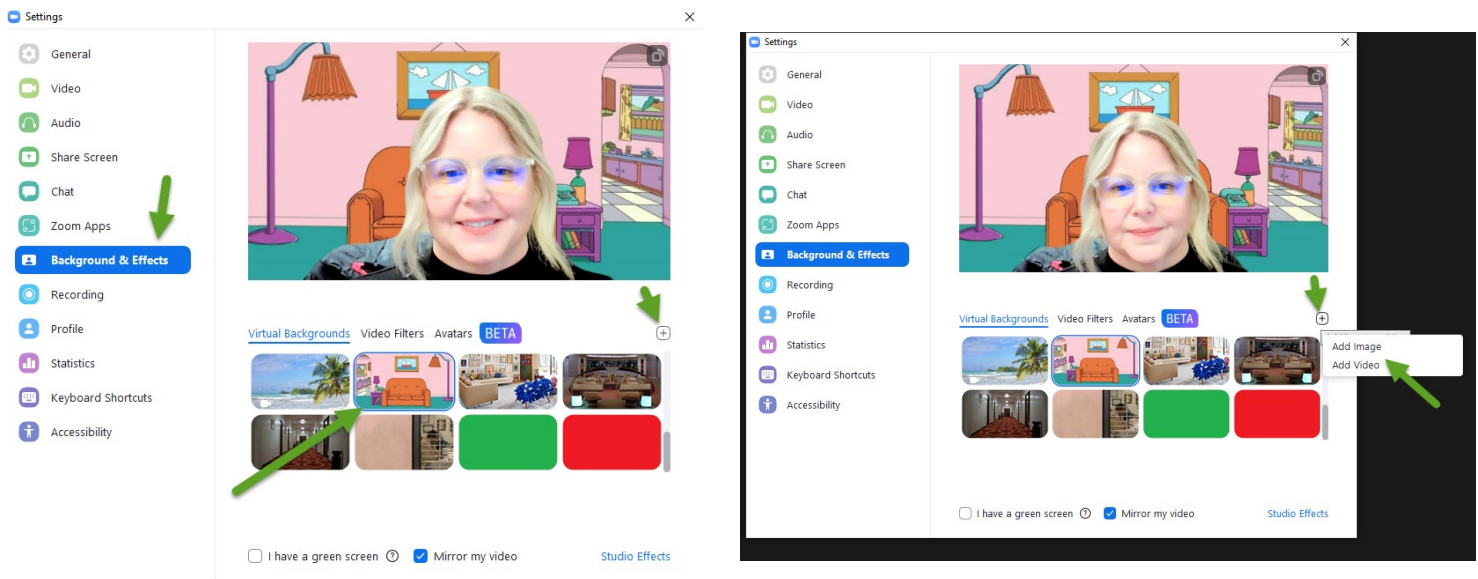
Settings

General
Video
Audio
Share Screen
Chat
Zoom Apps
Background & Effects
Recording
Profile
Statistics
Keyboard Shortcuts
Accessibility

Virtual Backgrounds Video Filters Avatars BETA

I have a green screen Mirror my video Studio Effects

Settings

General
Video
Audio
Share Screen
Chat
Zoom Apps
Background & Effects
Recording
Profile
Statistics
Keyboard Shortcuts
Accessibility

Virtual Backgrounds Video Filters Avatars BETA

Add Image
Add Video

I have a green screen Mirror my video Studio Effects